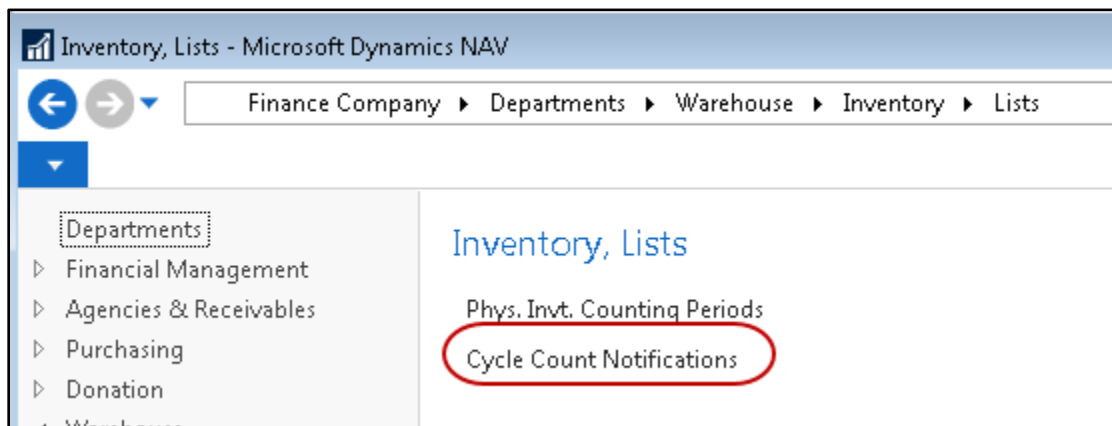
Inventory, Lists - Microsoft Dynamics NAV

Finance Company ▸ Departments ▸ Warehouse ▸ Inventory ▸ Lists

Departments
▷ Financial Management
▷ Agencies & Receivables
▷ Purchasing
▷ Donation
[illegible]

Inventory, Lists

Phys. Invt. Counting Periods
Cycle Count Notifications